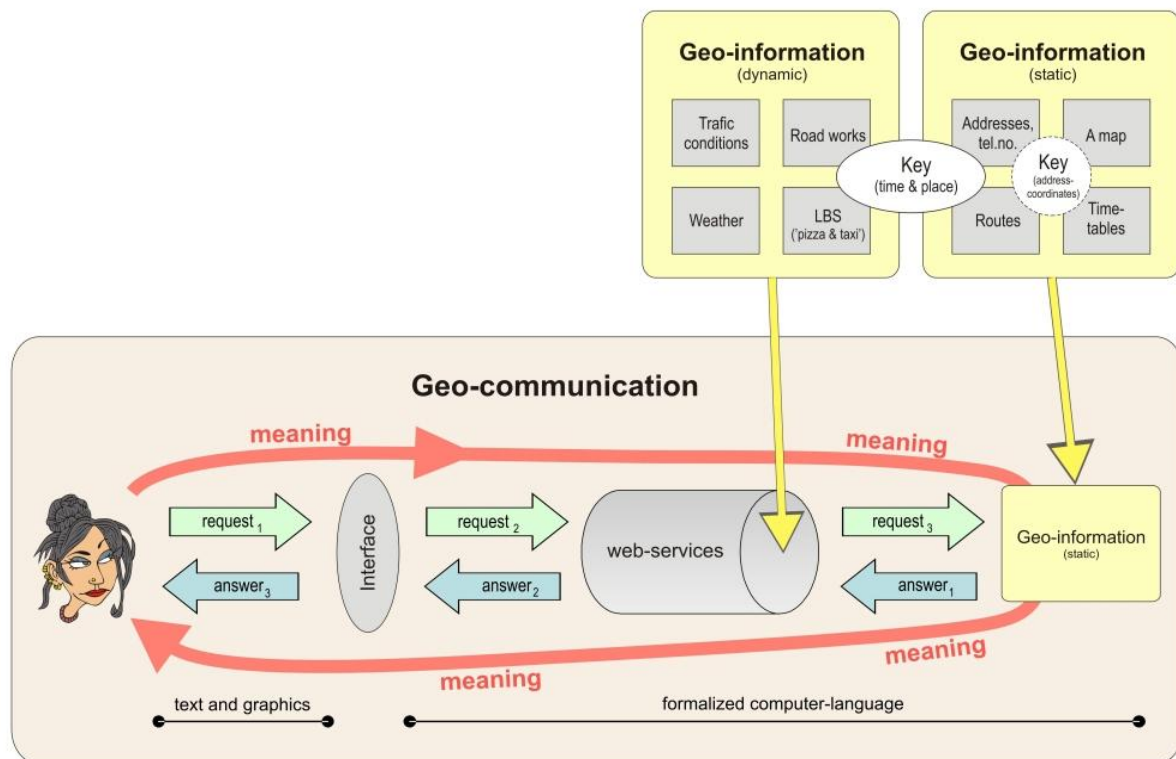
Geo-information
(dynamic)

Trafic conditions

Road works

Weather

LBS
('pizza & taxi')

Key
(time & place)

Geo-information
(static)

Addresses, tel.no.

A map

Key
(address-coordinates)

Routes

Time-tables

Geo-communication

meaning

meaning

request $_1$

answer $_3$

Interface

request $_2$

answer $_2$

web-services

request $_3$

answer $_1$

Geo-information
(static)

meaning

meaning

text and graphics

formalized computer-language